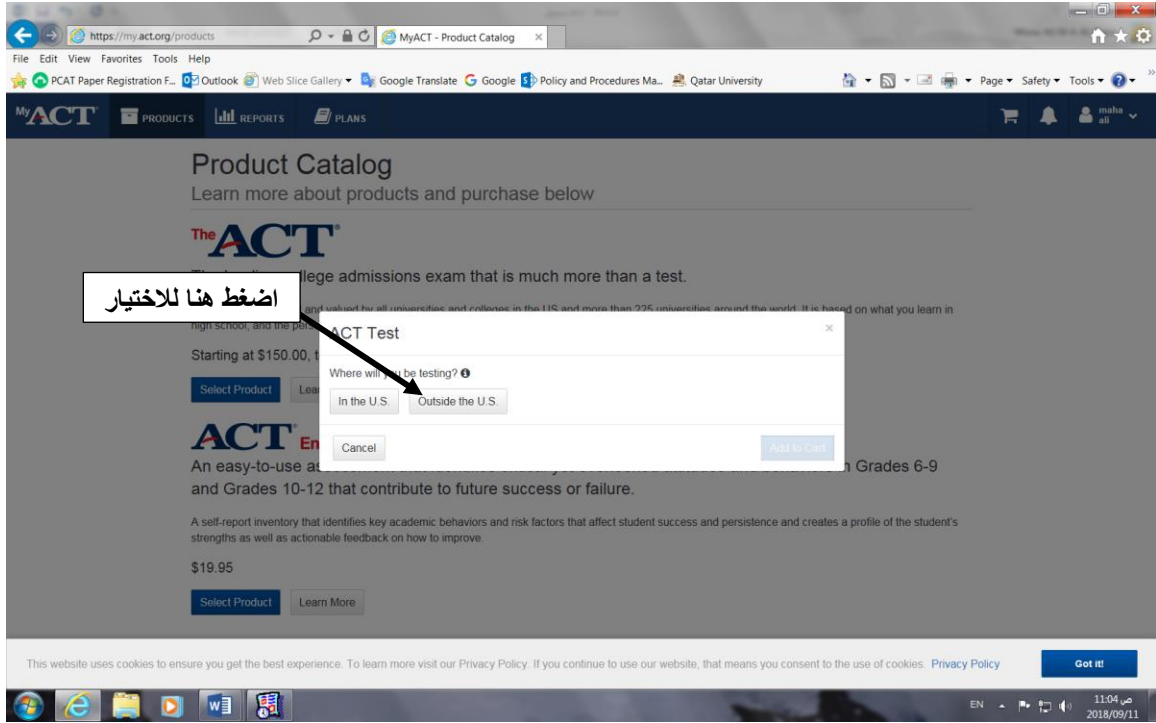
https://my.act.org/products

MyACT - Product Catalog

File Edit View Favorites Tools Help

PCAT Paper Registration F... Outlook Web Slice Gallery Google Translate Google Policy and Procedures Ma... Qatar University

Page Safety Tools

MyACT PRODUCTS REPORTS PLANS

maha ali

Product Catalog

Learn more about products and purchase below

The ACT

The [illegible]llege admissions exam that is much more than a test.

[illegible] and valued by all universities and colleges in the US and more than 225 universities around the world. It is based on what you learn in high school, and the pe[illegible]

Starting at $150.00, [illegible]

Select Product Lea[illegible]

ACT En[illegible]

An easy-to-use as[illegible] n Grades 6-9 and Grades 10-12 that contribute to future success or failure.

A self-report inventory that identifies key academic behaviors and risk factors that affect student success and persistence and creates a profile of the student's strengths as well as actionable feedback on how to improve.

$19.95

Select Product Learn More

اضغط هنا للاختيار

ACT Test

Where wi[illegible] be testing?

In the U.S. Outside the U.S.

Cancel

Add to Cart

This website uses cookies to ensure you get the best experience. To learn more visit our Privacy Policy. If you continue to use our website, that means you consent to the use of cookies. Privacy Policy

Got it!

EN

11:04 ص
2018/09/11